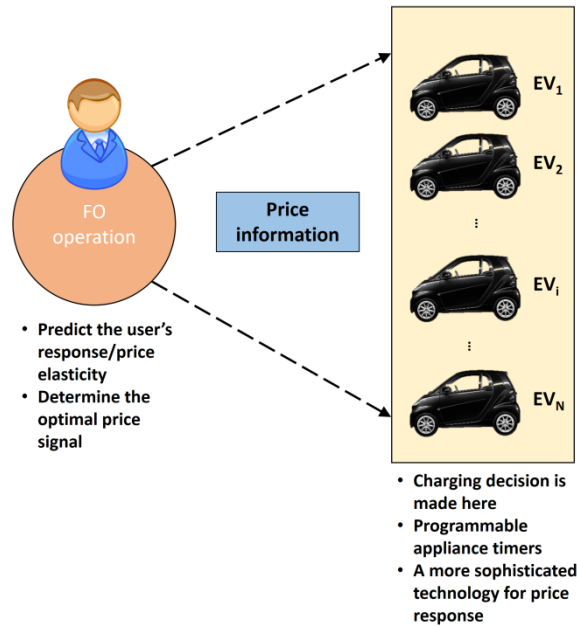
FO operation

Price information

$EV_1$

$EV_2$

⋮

$EV_i$

⋮

$EV_N$

• Predict the user's response/price elasticity
• Determine the optimal price signal

• Charging decision is made here
• Programmable appliance timers
• A more sophisticated technology for price response